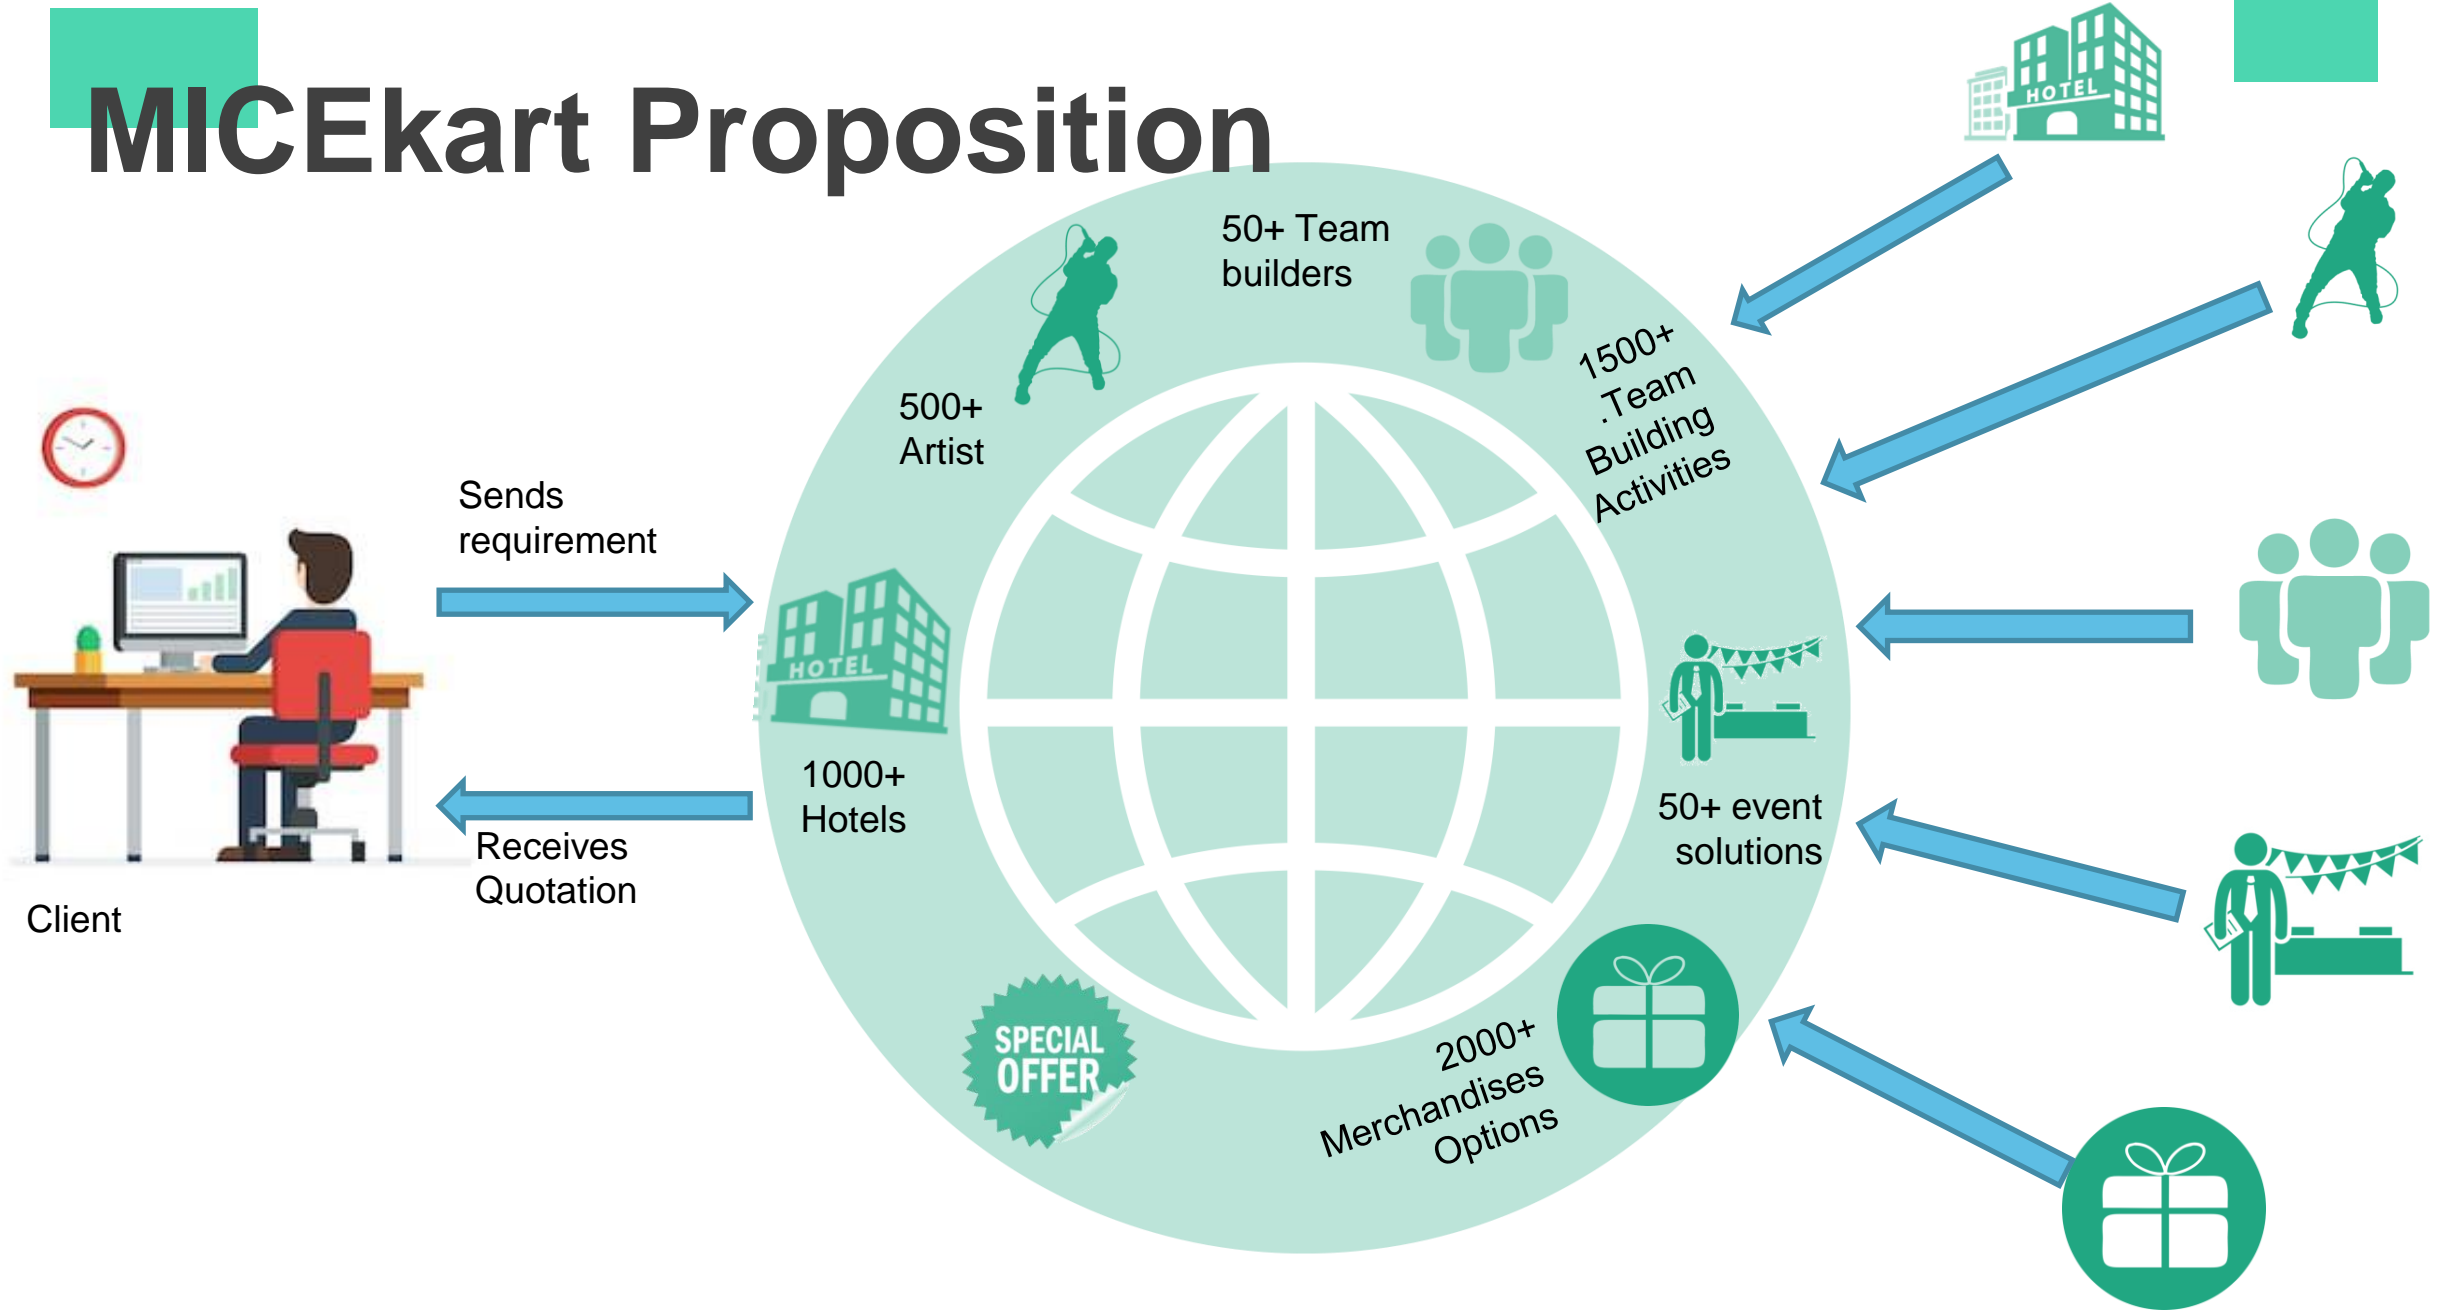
MICEkart Proposition

HOTEL

50+ Team builders

500+ Artist

1500+ .Team Building Activities

Sends requirement

HOTEL

1000+ Hotels

50+ event solutions

Receives Quotation

Client

SPECIAL OFFER

2000+ Merchandises Options